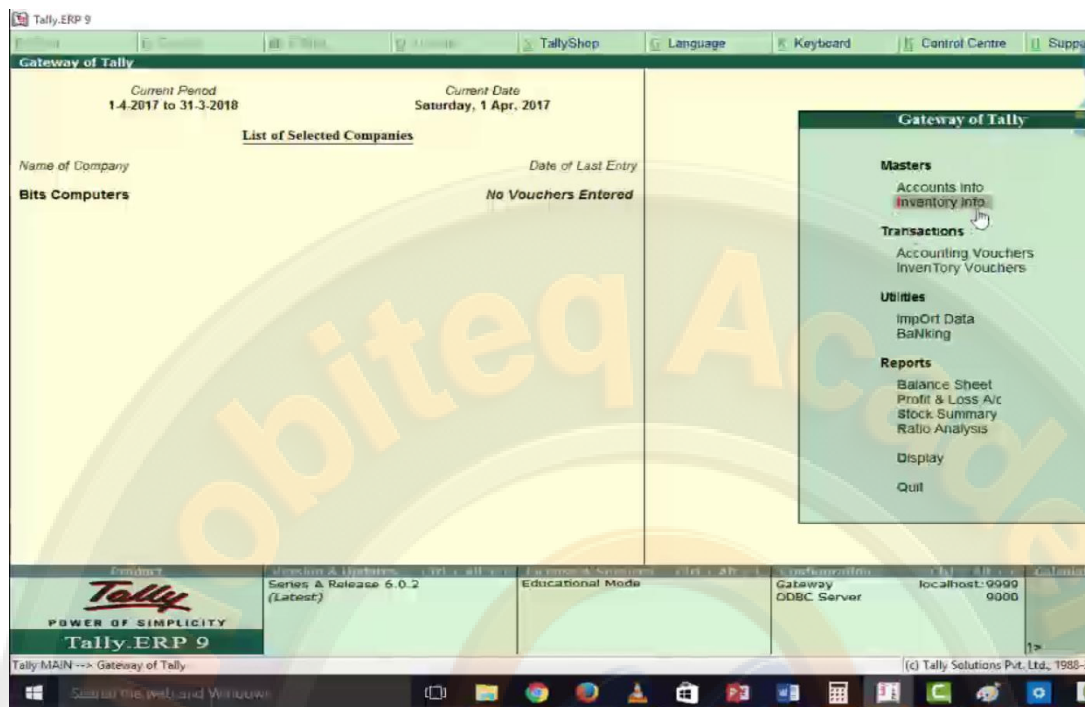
Tally.ERP 9

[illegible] | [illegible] | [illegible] | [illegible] | TallyShop | Language | Keyboard | Control Centre | Supp

Gateway of Tally

Current Period
1-4-2017 to 31-3-2018

Current Date
Saturday, 1 Apr, 2017

List of Selected Companies

Name of Company | Date of Last Entry

Bits Computers | No Vouchers Entered

Gateway of Tally

Masters
Accounts Info
Inventory Info

Transactions
Accounting Vouchers
InvenTory Vouchers

Utilities
ImpOrt Data
BaNking

Reports
Balance Sheet
Profit & Loss A/c
Stock Summary
Ratio Analysis

Display

Quit

Product | Version & Updates | Ctrl + Alt + U | Licensing & Services | Ctrl + Alt + L | Configuration | Ctrl + Alt + C | Calcula

Tally
POWER OF SIMPLICITY
Tally.ERP 9

Series A Release 6.0.2
(Latest)

Educational Mode

Gateway | localhost:9999
ODBC Server | 9000

1>

Tally MAIN --> Gateway of Tally

(c) Tally Solutions Pvt. Ltd., 1988-

Search the web and Windows